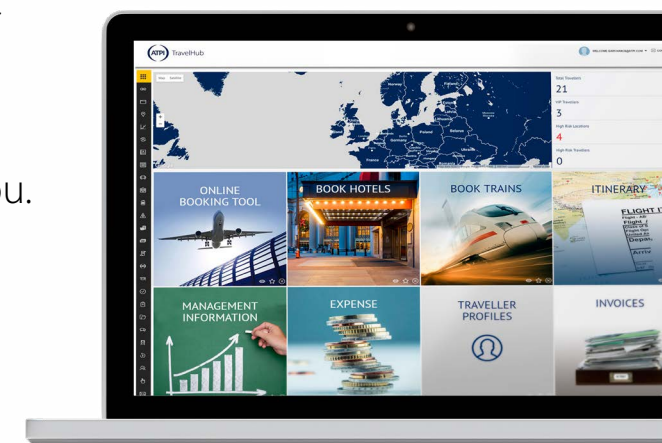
ou.

ATPI TravelHub

Map Satellite

Norway
Sweden
Finland
United Kingdom
Poland
Belarus
Ukraine
Germany
France
Romania
Italy
Spain

Total Travelers
21
VIP Travelers
3
High Risk Locations
4
High Risk Travelers
0

ONLINE BOOKING TOOL

BOOK HOTELS

BOOK TRAINS

ITINERARY

MANAGEMENT INFORMATION

EXPENSE

TRAVELLER PROFILES

INVOICES